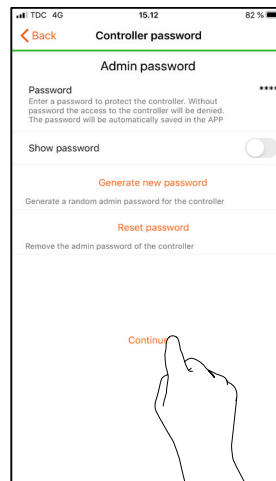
TDC 4G 15.12 82 %

Back Controller password

Admin password

Password ****
Enter a password to protect the controller. Without password the access to the controller will be denied. The password will be automatically saved in the APP

Show password

Generate new password

Generate a random admin password for the controller

Reset password

Remove the admin password of the controller

Continue